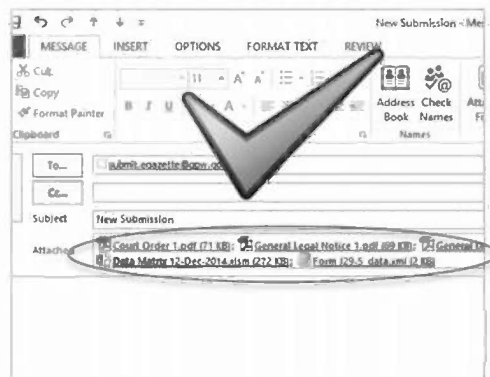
New Submission - Mes

MESSAGE INSERT OPTIONS FORMAT TEXT REVIEW

Cut
Copy
Format Painter
Clipboard

11 A A

B I U A

Address Book Check Names
Names

Atta Fi

To...
submit.egazette@gov.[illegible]

Cc...

Subject New Submission

Attache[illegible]
Court Order 1.pdf (71 KB); General Legal Notice 1.pdf (69 KB); General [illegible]
Data Matrix 12-Dec-2014.xlsm (272 KB); Form (29.5_data.xml (2 KB)